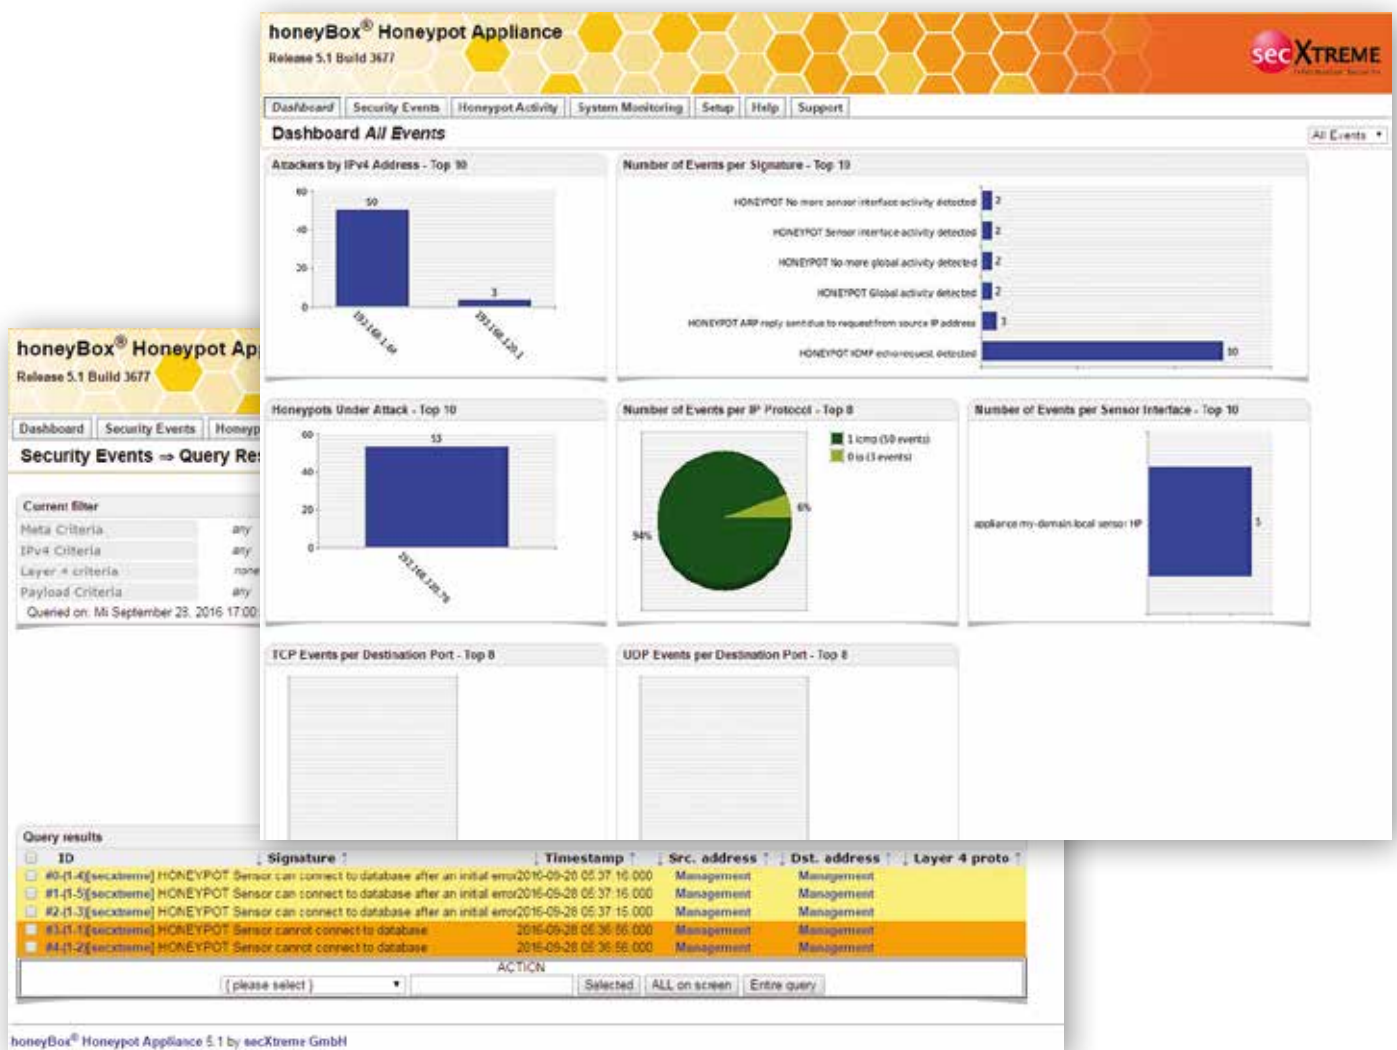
honeyBox® Honeypot Appliance
Release 5.1 Build 3677

secXTREME

Dashboard | Security Events | Honeypot Activity | System Monitoring | Setup | Help | Support

Dashboard *All Events*

All Events

Attackers by IPv4 Address - Top 10

60
40
20
0

50
3

192.168.1.60
192.168.120.1

Number of Events per Signature - Top 10

HONEYPOT No more sensor interface activity detected 2
HONEYPOT Sensor interface activity detected 2
HONEYPOT No more global activity detected 2
HONEYPOT Global activity detected 2
HONEYPOT ARP reply sent due to request from source IP address 3
HONEYPOT ICMP echo-request detected 50

Honeypots Under Attack - Top 10

60
40
20
0

53

192.168.120.76

Number of Events per IP Protocol - Top 8

1 icmp (50 events)
0 ip (3 events)

6%
94%

Number of Events per Sensor Interface - Top 10

appliance.my-domain.local sensor HP

5

TCP Events per Destination Port - Top 8

UDP Events per Destination Port - Top 8

honeyBox® Honeypot Ap
Release 5.1 Build 3677

Dashboard | Security Events | Honeyp

Security Events ⇒ Query Re

Current filter

| Meta Criteria | any |
|---|---|
| IPv4 Criteria | any |
| Layer 4 criteria | none |
| Payload Criteria | any |

Queried on: Mi September 28, 2016 17:00

Query results

| | ID | Signature | Timestamp | Src. address | Dst. address | Layer 4 proto |
|---|---|---|---|---|---|---|
| | #0-(1-4) | [secxtreme] HONEYPOT Sensor can connect to database after an initial error | 2016-09-28 05:37:16.000 | Management | Management | |
| | #1-(1-5) | [secxtreme] HONEYPOT Sensor can connect to database after an initial error | 2016-09-28 05:37:16.000 | Management | Management | |
| | #2-(1-3) | [secxtreme] HONEYPOT Sensor can connect to database after an initial error | 2016-09-28 05:37:15.000 | Management | Management | |
| | #3-(1-1) | [secxtreme] HONEYPOT Sensor cannot connect to database | 2016-09-28 05:36:56.000 | Management | Management | |
| | #4-(1-2) | [secxtreme] HONEYPOT Sensor cannot connect to database | 2016-09-28 05:36:56.000 | Management | Management | |

ACTION
{ please select } | Selected | ALL on screen | Entire query

honeyBox® Honeypot Appliance 5.1 by secXtreme GmbH